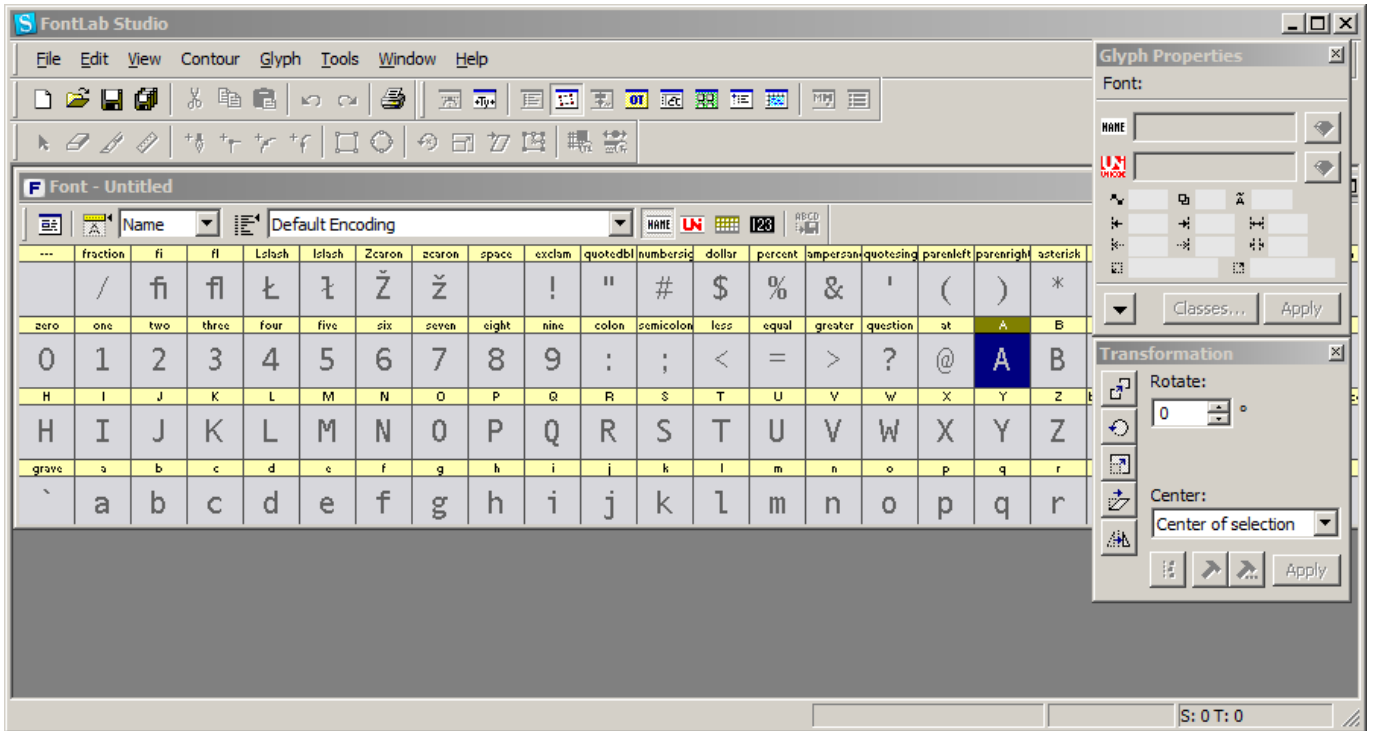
FontLab Studio

File Edit View Contour Glyph Tools Window Help

Font - Untitled

Name
Default Encoding

| --- | fraction | fi | fl | Lslash | lslash | Zcaron | zcaron | space | exclam | quotedbl | numbersig | dollar | percent | ampersand | quotesing | parenleft | parenright | asterisk |
|---|---|---|---|---|---|---|---|---|---|---|---|---|---|---|---|---|---|---|
| | / | ﬁ | ﬂ | Ł | ł | Ž | ž | | ! | " | # | $ | % | & | ' | ( | ) | * |
| zero | one | two | three | four | five | six | seven | eight | nine | colon | semicolon | less | equal | greater | question | at | A | B |
| 0 | 1 | 2 | 3 | 4 | 5 | 6 | 7 | 8 | 9 | : | ; | < | = | > | ? | @ | A | B |
| H | I | J | K | L | M | N | O | P | Q | R | S | T | U | V | W | X | Y | Z |
| H | I | J | K | L | M | N | O | P | Q | R | S | T | U | V | W | X | Y | Z |
| grave | a | b | c | d | e | f | g | h | i | j | k | l | m | n | o | p | q | r |
| ` | a | b | c | d | e | f | g | h | i | j | k | l | m | n | o | p | q | r |

Glyph Properties
Font:
NAME
Classes... Apply

Transformation
Rotate:
0 °
Center:
Center of selection
Apply

S: 0 T: 0